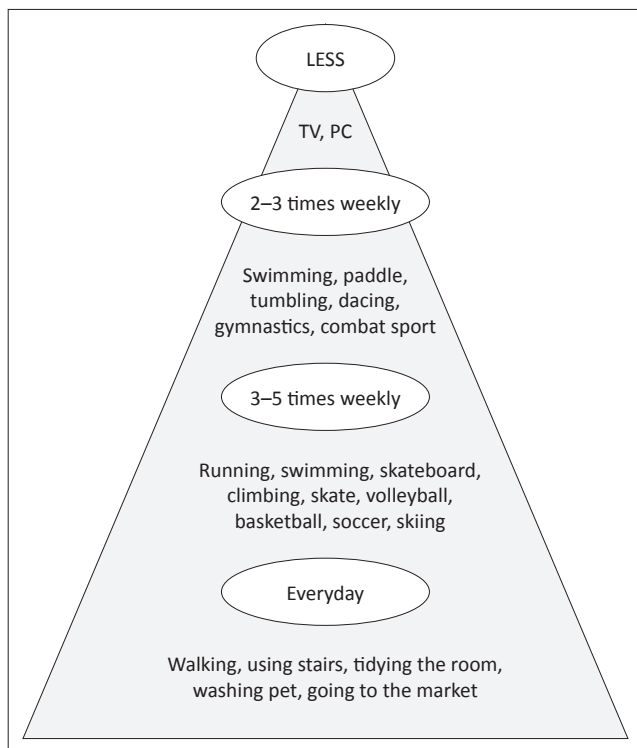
LESS

TV, PC

2–3 times weekly

Swimming, paddle, tumbling, dacing, gymnastics, combat sport

3–5 times weekly

Running, swimming, skateboard, climbing, skate, volleyball, basketball, soccer, skiing

Everyday

Walking, using stairs, tidying the room, washing pet, going to the market